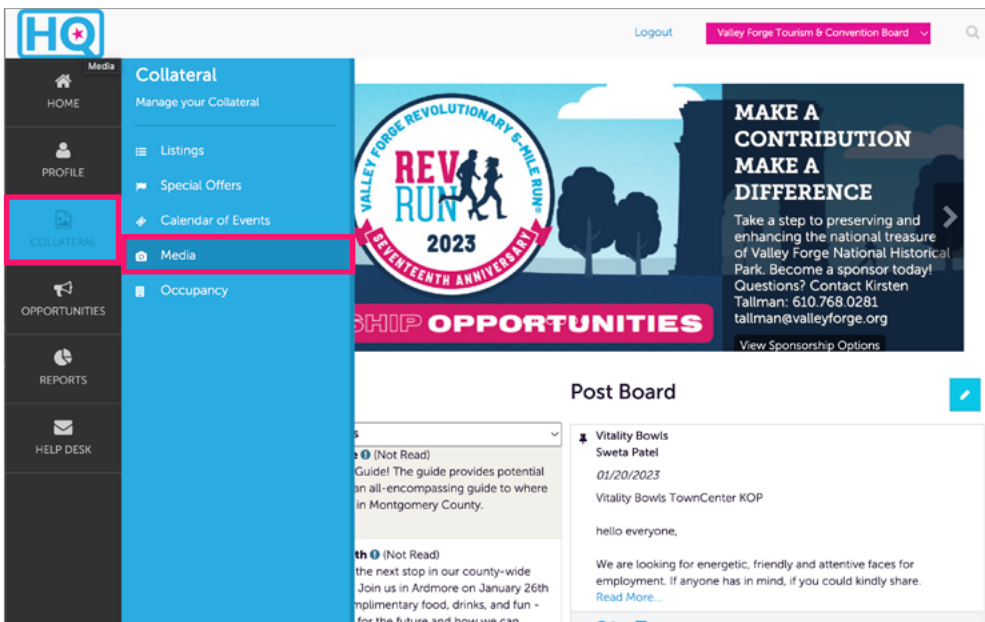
HQ

Media

HOME

PROFILE

COLLATERAL

OPPORTUNITIES

REPORTS

HELP DESK

Collateral

Manage your Collateral

Listings

Special Offers

Calendar of Events

Media

Occupancy

Logout

Valley Forge Tourism & Convention Board

VALLEY FORGE REVOLUTIONARY 5-MILE RUN

REV RUN

2023

SEVENTEENTH ANNIVERSARY

SHIP OPPORTUNITIES

MAKE A CONTRIBUTION MAKE A DIFFERENCE

Take a step to preserving and enhancing the national treasure of Valley Forge National Historical Park. Become a sponsor today! Questions? Contact Kirsten Tallman: 610.768.0281 tallman@valleyforge.org

View Sponsorship Options

Post Board

s

e (Not Read)

Guide! The guide provides potential an all-encompassing guide to where in Montgomery County.

th (Not Read)

the next stop in our county-wide Join us in Ardmore on January 26th mplimentary food, drinks, and fun - for the future and how we can

Vitality Bowls

Sweta Patel

01/20/2023

Vitality Bowls TownCenter KOP

hello everyone,

We are looking for energetic, friendly and attentive faces for employment. If anyone has in mind, if you could kindly share.

Read More...